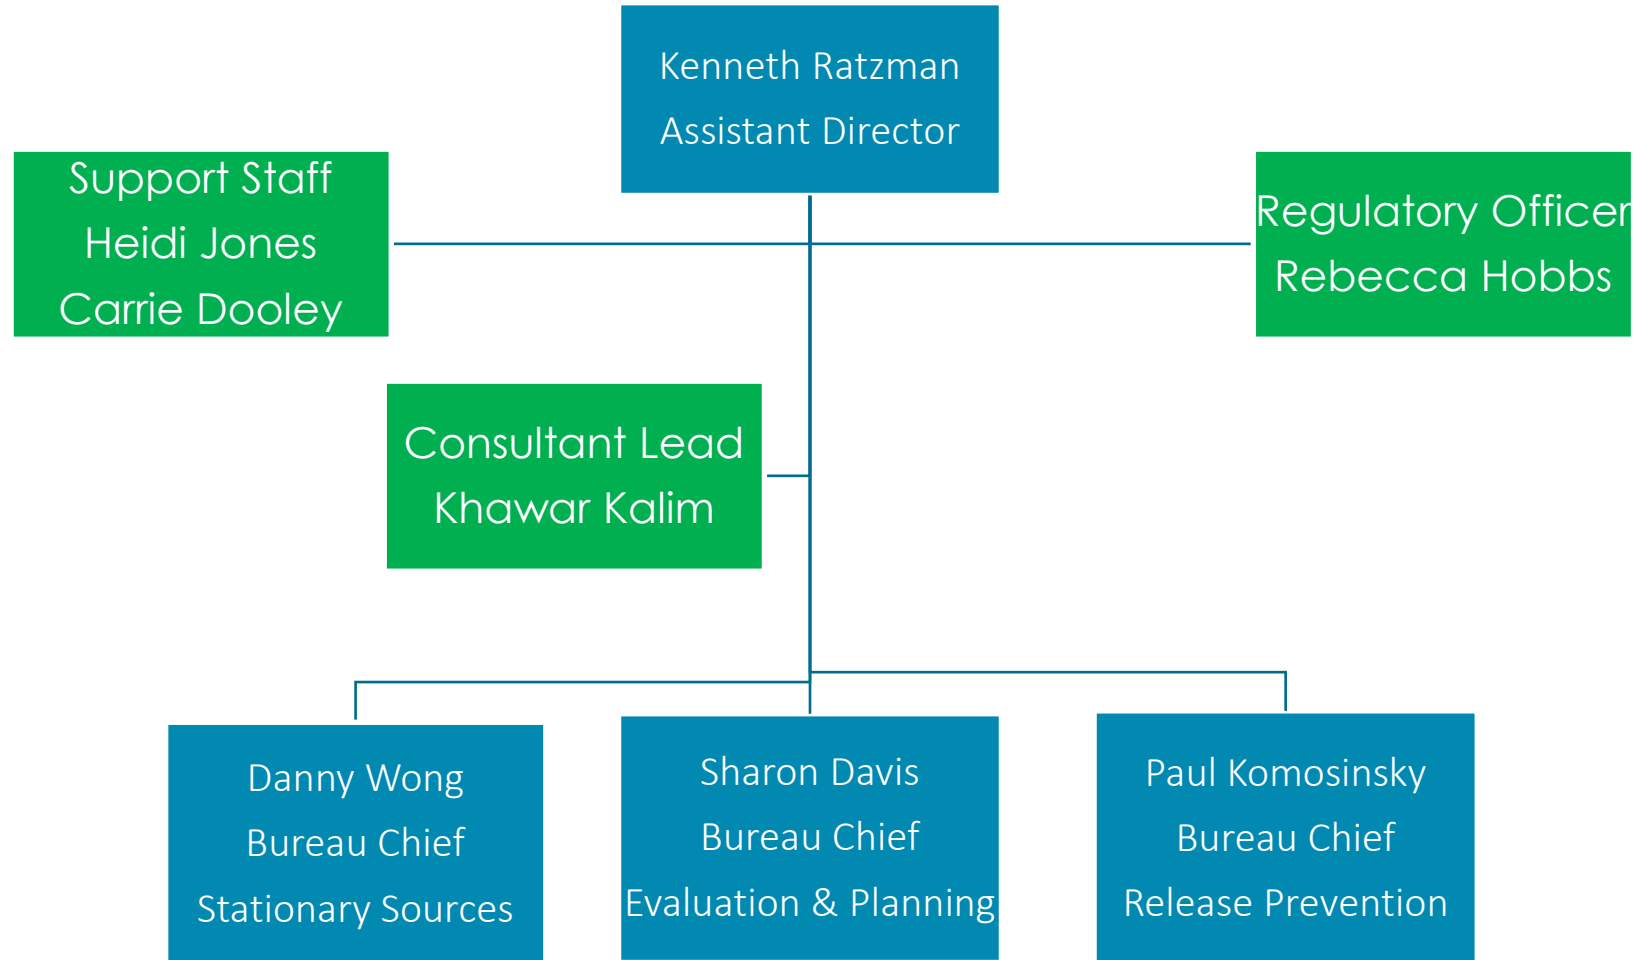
Kenneth Ratzman
Assistant Director

Support Staff
Heidi Jones
Carrie Dooley

Regulatory Officer
Rebecca Hobbs

Consultant Lead
Khawar Kalim

Danny Wong
Bureau Chief
Stationary Sources

Sharon Davis
Bureau Chief
Evaluation & Planning

Paul Komosinsky
Bureau Chief
Release Prevention